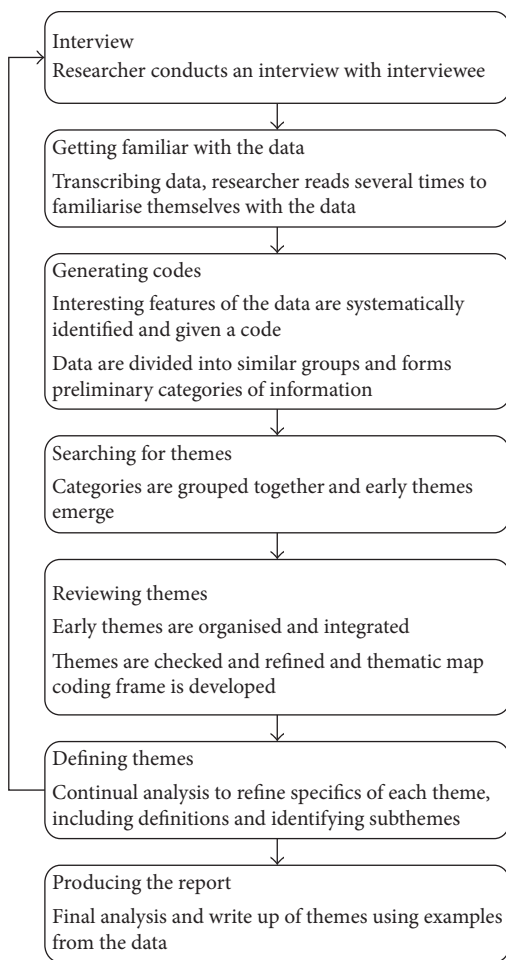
Interview

Researcher conducts an interview with interviewee

Getting familiar with the data

Transcribing data, researcher reads several times to familiarise themselves with the data

Generating codes

Interesting features of the data are systematically identified and given a code

Data are divided into similar groups and forms preliminary categories of information

Searching for themes

Categories are grouped together and early themes emerge

Reviewing themes

Early themes are organised and integrated

Themes are checked and refined and thematic map coding frame is developed

Defining themes

Continual analysis to refine specifics of each theme, including definitions and identifying subthemes

Producing the report

Final analysis and write up of themes using examples from the data